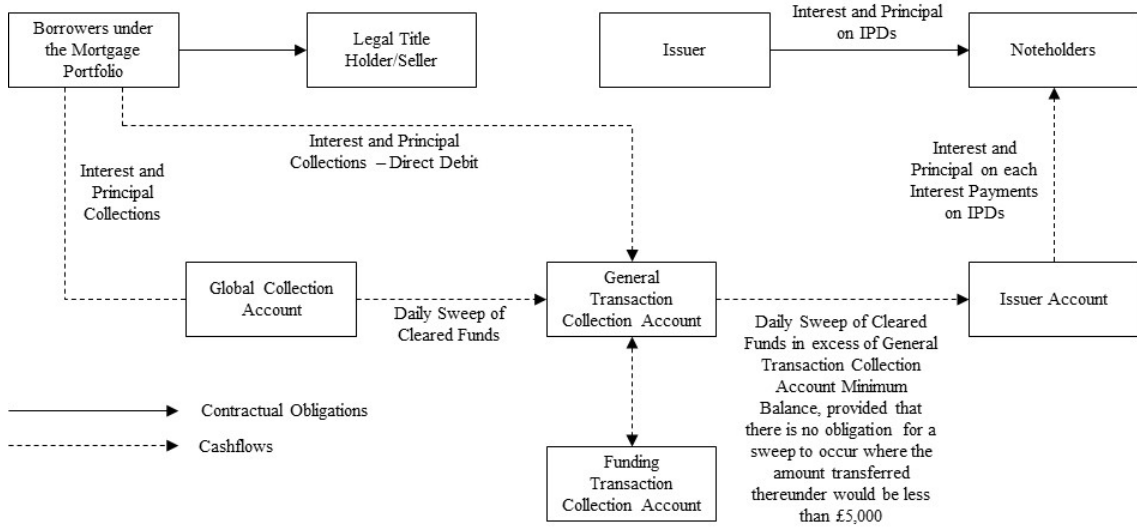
Borrowers under the Mortgage Portfolio

Legal Title Holder/Seller

Issuer

Interest and Principal on IPDs

Noteholders

Interest and Principal Collections – Direct Debit

Interest and Principal Collections

Interest and Principal on each Interest Payments on IPDs

Global Collection Account

Daily Sweep of Cleared Funds

General Transaction Collection Account

Issuer Account

Daily Sweep of Cleared Funds in excess of General Transaction Collection Account Minimum Balance, provided that there is no obligation for a sweep to occur where the amount transferred thereunder would be less than £5,000

Contractual Obligations

Cashflows

Funding Transaction Collection Account